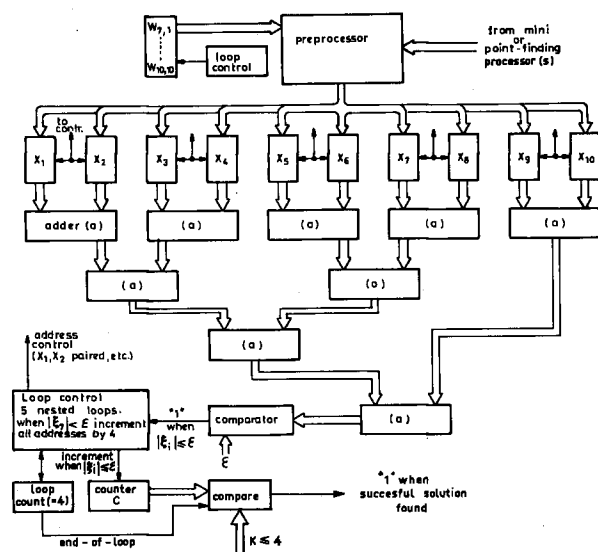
$W_{7,1}$
$W_{10,10}$
loop control
preprocessor
from mini or point-finding processor (s)
to contr.
$X_1$
$X_2$
$X_3$
$X_4$
$X_5$
$X_6$
$X_7$
$X_8$
$X_9$
$X_{10}$
adder (a)
(a)
(a)
(a)
(a)
(a)
(a)
(a)
(a)
address control ($X_1, X_2$ paired, etc.)
Loop control 5 nested loops. when $|\xi_7| < \varepsilon$ increment all addresses by 4
"1" when $|\xi_i| \leq \varepsilon$
comparator
$\varepsilon$
increment when $|\xi_i| \leq \varepsilon$
loop count (=4)
counter C
compare
"1" when successful solution found
end-of-loop
$K \leq 4$